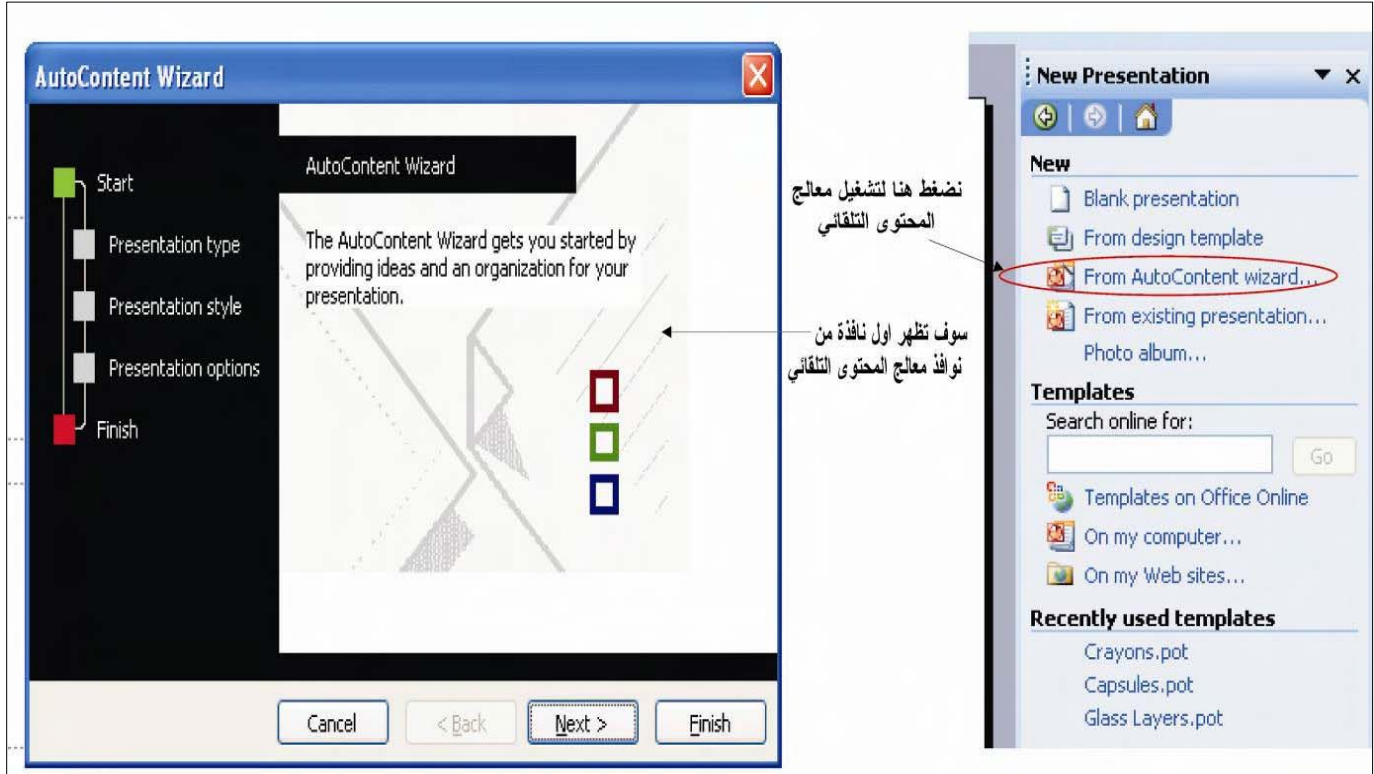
AutoContent Wizard

Start

Presentation type

Presentation style

Presentation options

Finish

AutoContent Wizard

The AutoContent Wizard gets you started by providing ideas and an organization for your presentation.

Cancel

< Back

Next >

Finish

سوف تظهر اول نافذة من نوافذ معالج المحتوى التلقائي

نضغط هنا لتشغيل معالج المحتوى التلقائي

New Presentation

New

Blank presentation

From design template

From AutoContent wizard...

From existing presentation...

Photo album...

Templates

Search online for:

Go

Templates on Office Online

On my computer...

On my Web sites...

Recently used templates

Crayons.pot

Capsules.pot

Glass Layers.pot